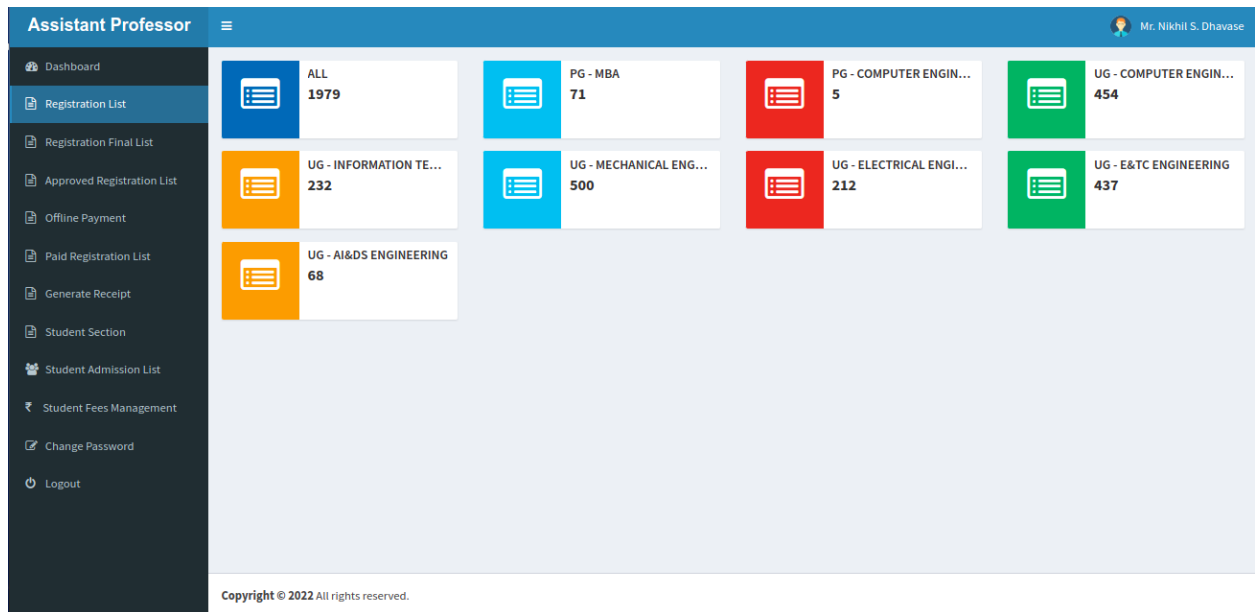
Assistant Professor

≡

Mr. Nikhil S. Dhavase

Dashboard

Registration List

Registration Final List

Approved Registration List

Offline Payment

Paid Registration List

Generate Receipt

Student Section

Student Admission List

₹ Student Fees Management

Change Password

Logout

ALL
1979

PG - MBA
71

PG - COMPUTER ENGIN...
5

UG - COMPUTER ENGIN...
454

UG - INFORMATION TE...
232

UG - MECHANICAL ENG...
500

UG - ELECTRICAL ENGI...
212

UG - E&TC ENGINEERING
437

UG - AI&DS ENGINEERING
68

Copyright © 2022 All rights reserved.